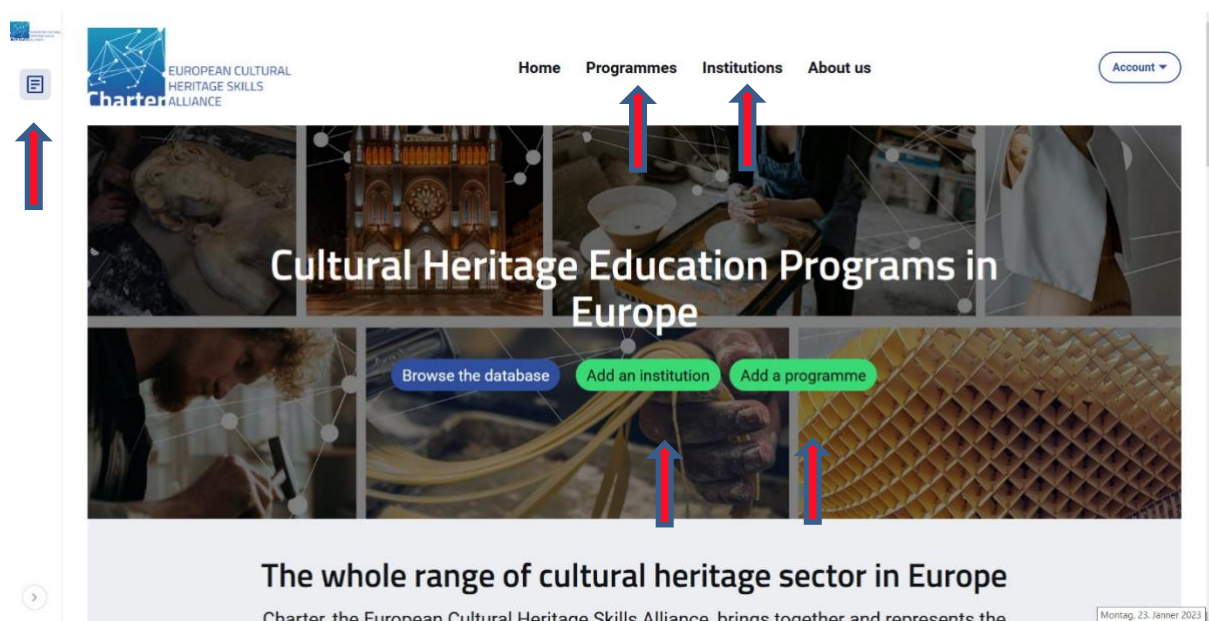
Charter EUROPEAN CULTURAL HERITAGE SKILLS ALLIANCE

Home Programmes Institutions About us

Account

Cultural Heritage Education Programs in Europe

Browse the database Add an institution Add a programme

The whole range of cultural heritage sector in Europe

Charter, the European Cultural Heritage Skills Alliance, brings together and represents the

Montag, 23. Jänner 2023